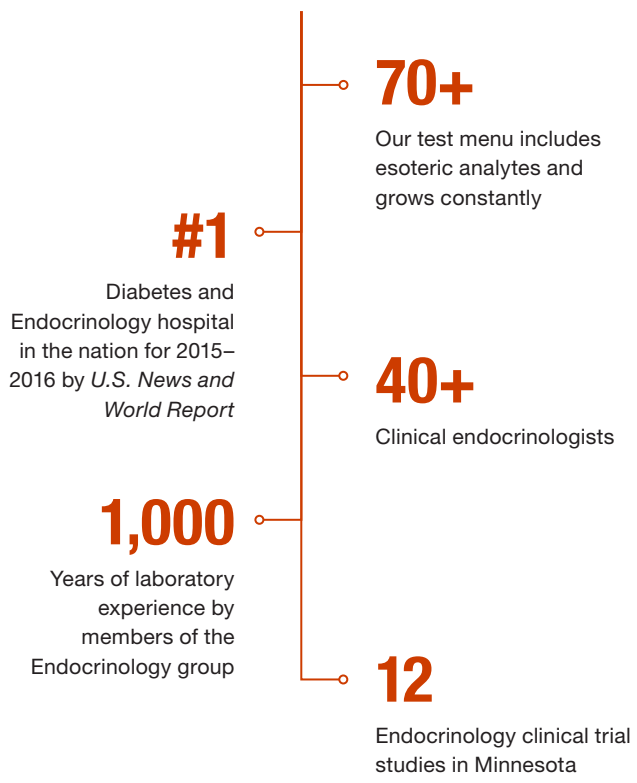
70+

Our test menu includes esoteric analytes and grows constantly

#1

Diabetes and Endocrinology hospital in the nation for 2015–2016 by U.S. News and World Report

40+

Clinical endocrinologists

1,000

Years of laboratory experience by members of the Endocrinology group

12

Endocrinology clinical trial studies in Minnesota